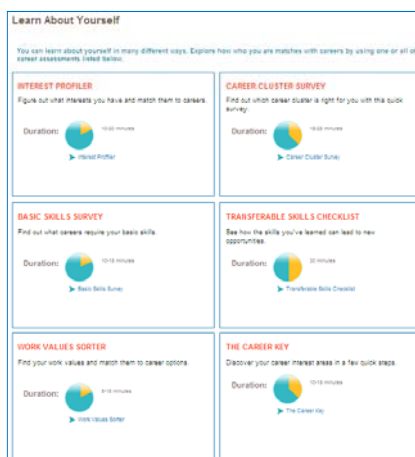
Learn About Yourself

You can learn about yourself in many different ways. Explore how who you are matches with careers by using one or all of career assessments listed below.

INTEREST PROFILER

Figure out what interests you have and match them to careers.

Duration: 10-30 minutes

Interest Profiler

CAREER CLUSTER SURVEY

Find out which career cluster is right for you with this quick survey.

Duration: 15-20 minutes

Career Cluster Survey

BASIC SKILLS SURVEY

Find out what careers require your basic skills.

Duration: 10-15 minutes

Basic Skills Survey

TRANSFERABLE SKILLS CHECKLIST

See how the skills you've learned can lead to new opportunities.

Duration: 30 minutes

Transferable Skills Checklist

WORK VALUES SORTER

Find your work values and match them to career options.

Duration: 5-15 minutes

Work Values Sorter

THE CAREER KEY

Discover your career interest areas in a few quick steps.

Duration: 10-15 minutes

The Career Key